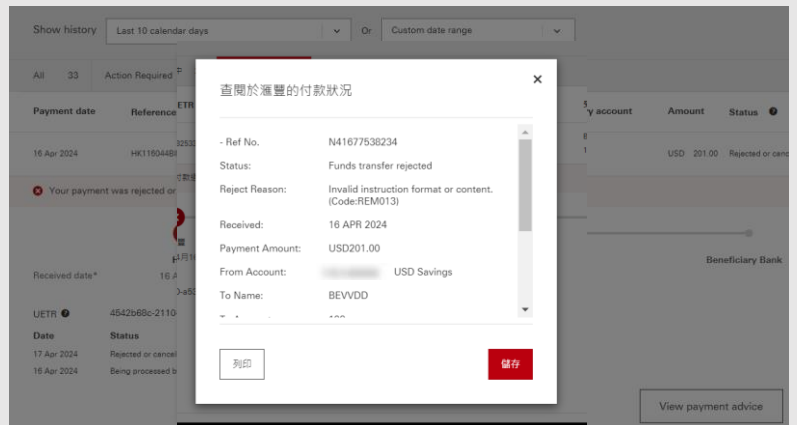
Show history Last 10 calendar days Or Custom date range

All 33 Action Required

Payment date Reference

16 Apr 2024 HK116044

Your payment was rejected or

Received date* 16 A

UETR 4542b68c-2110

Date Status
17 Apr 2024 Rejected or cancel
16 Apr 2024 Being processed b

y account Amount Status

USD 201.00 Rejected or canc

Beneficiary Bank

View payment advice

查閱於滙豐的付款狀況

- Ref No. N41677538234
Status: Funds transfer rejected
Reject Reason: Invalid instruction format or content. (Code:REM013)
Received: 16 APR 2024
Payment Amount: USD201.00
From Account: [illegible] USD Savings
To Name: BEVVDD
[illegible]

列印

儲存